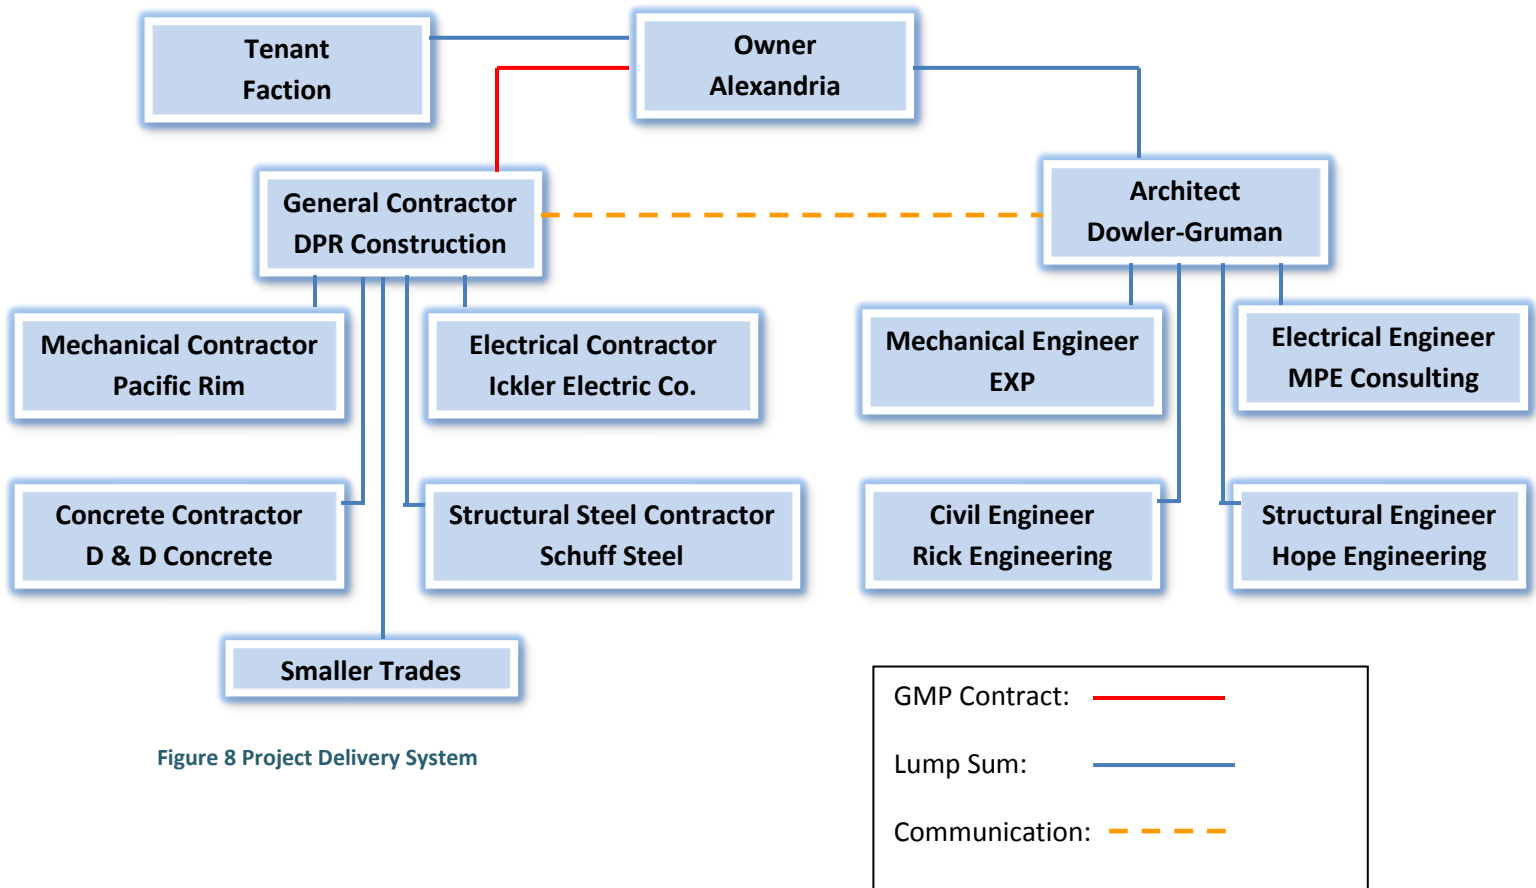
Tenant Faction

Owner Alexandria

General Contractor DPR Construction

Architect Dowler-Gruman

Mechanical Contractor Pacific Rim

Electrical Contractor Ickler Electric Co.

Mechanical Engineer EXP

Electrical Engineer MPE Consulting

Concrete Contractor D & D Concrete

Structural Steel Contractor Schuff Steel

Civil Engineer Rick Engineering

Structural Engineer Hope Engineering

Smaller Trades

Figure 8 Project Delivery System

GMP Contract:

Lump Sum:

Communication: